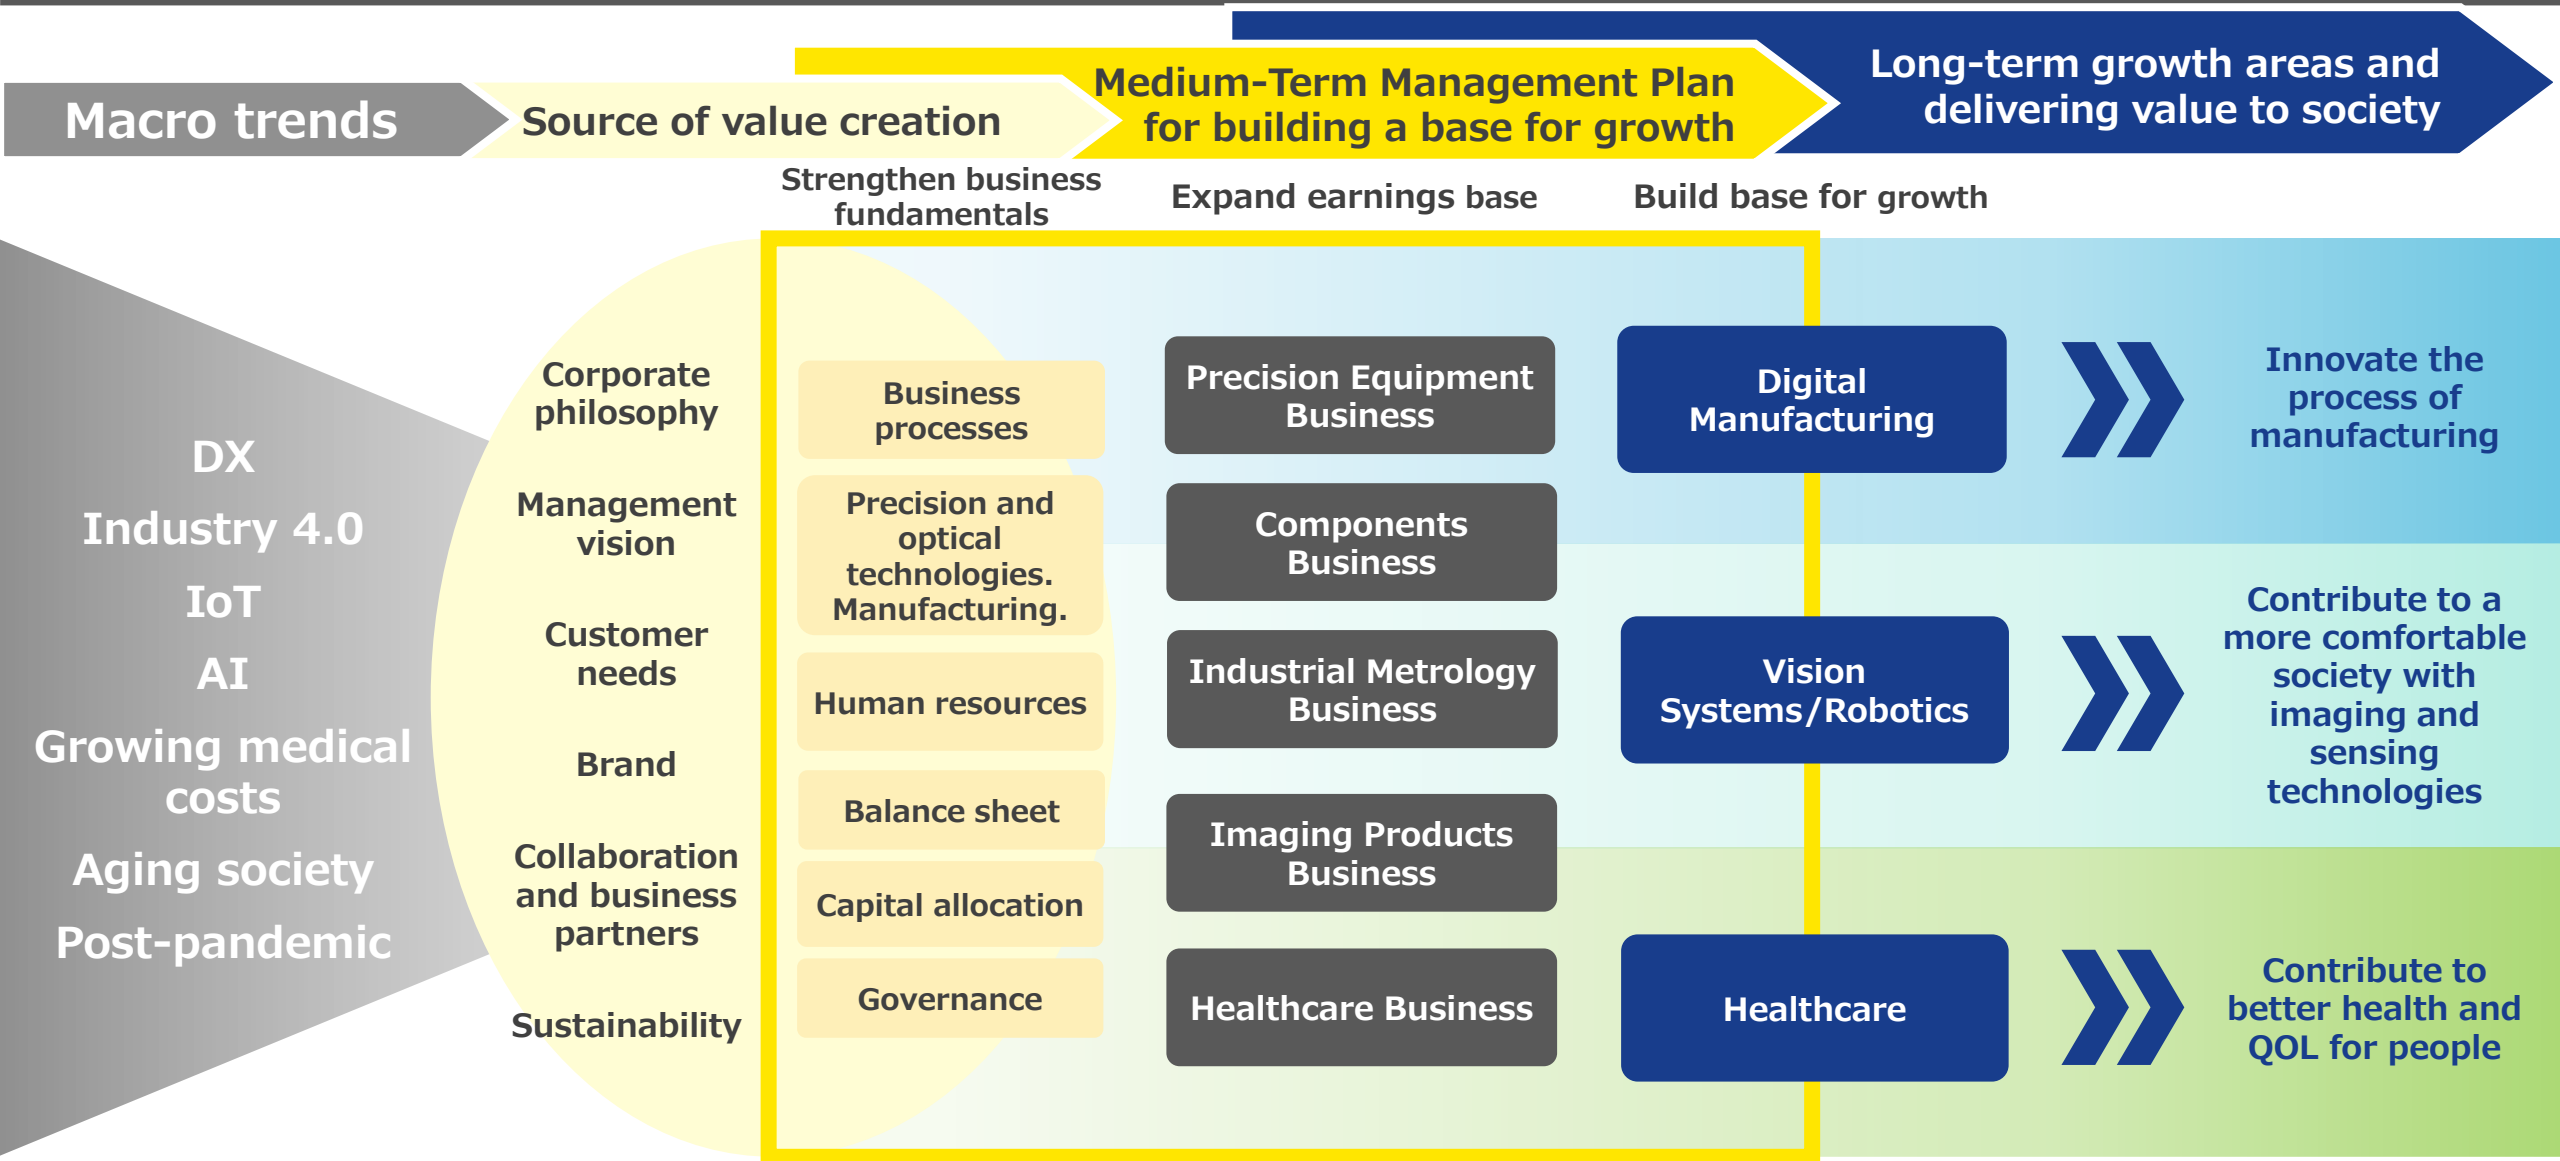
Macro trends

Source of value creation

Medium-Term Management Plan for building a base for growth

Long-term growth areas and delivering value to society

Strengthen business fundamentals

Expand earnings base

Build base for growth

DX
Industry 4.0
IoT
AI
Growing medical costs
Aging society
Post-pandemic

Corporate philosophy

Management vision

Customer needs

Brand

Collaboration and business partners

Sustainability

Business processes

Precision and optical technologies. Manufacturing.

Human resources

Balance sheet

Capital allocation

Governance

Precision Equipment Business

Components Business

Industrial Metrology Business

Imaging Products Business

Healthcare Business

Digital Manufacturing

Vision Systems/Robotics

Healthcare

Innovate the process of manufacturing

Contribute to a more comfortable society with imaging and sensing technologies

Contribute to better health and QOL for people